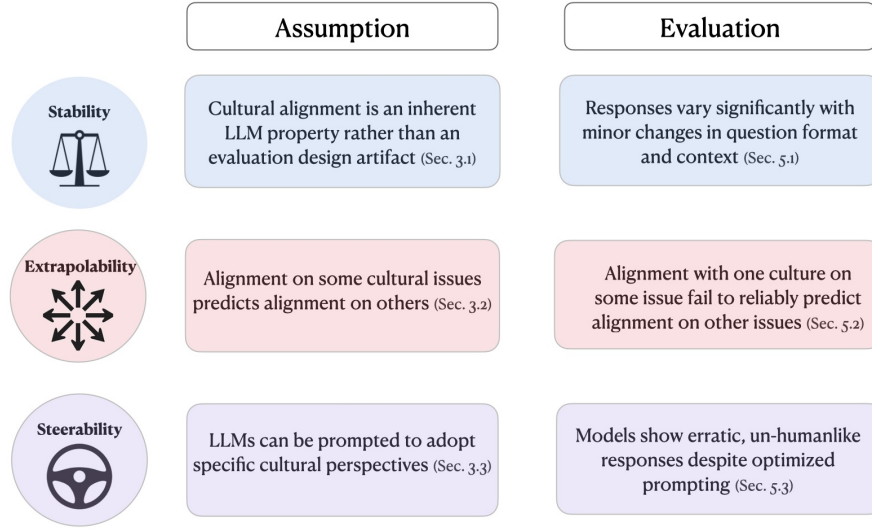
Assumption

Evaluation

Stability

Cultural alignment is an inherent LLM property rather than an evaluation design artifact (Sec. 3.1)

Responses vary significantly with minor changes in question format and context (Sec. 5.1)

Extrapolability

Alignment on some cultural issues predicts alignment on others (Sec. 3.2)

Alignment with one culture on some issue fail to reliably predict alignment on other issues (Sec. 5.2)

Steerability

LLMs can be prompted to adopt specific cultural perspectives (Sec. 3.3)

Models show erratic, un-humanlike responses despite optimized prompting (Sec. 5.3)